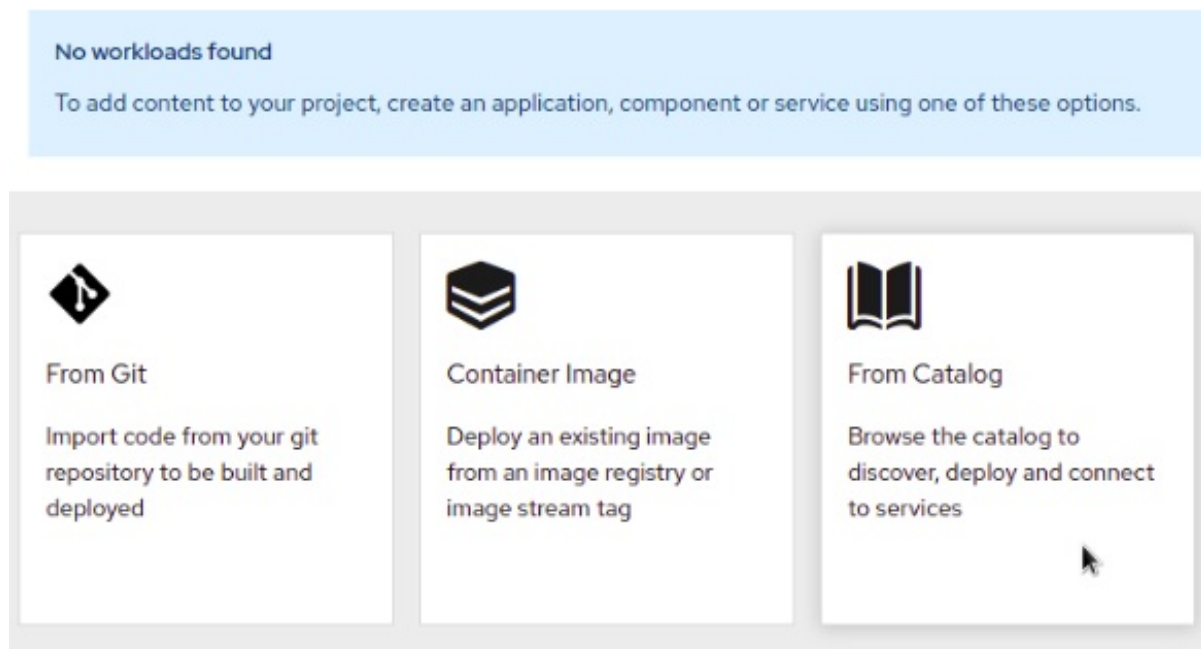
No workloads found

To add content to your project, create an application, component or service using one of these options.

From Git

Import code from your git repository to be built and deployed

Container Image

Deploy an existing image from an image registry or image stream tag

From Catalog

Browse the catalog to discover, deploy and connect to services